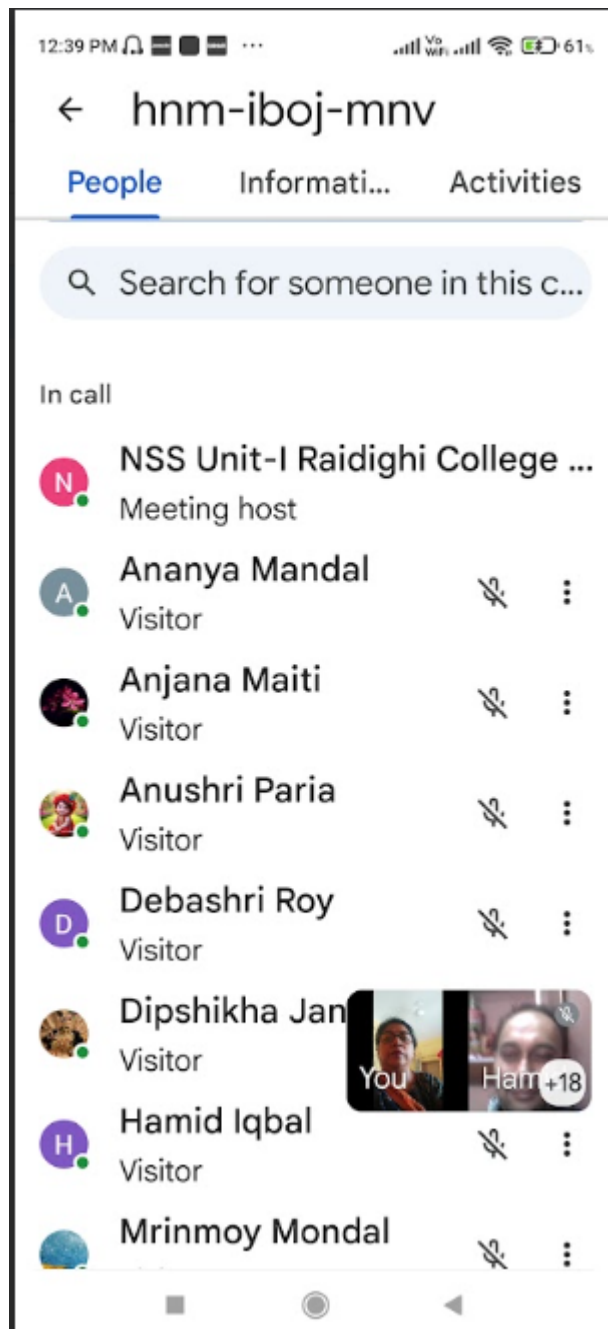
12:39 PM ··· Vo WiFi 61%

← hnm-iboj-mnv

People Informati... Activities

Search for someone in this c...

In call

N NSS Unit-I Raidighi College ...
Meeting host

A Ananya Mandal
Visitor

Anjana Maiti
Visitor

Anushri Paria
Visitor

D Debashri Roy
Visitor

Dipshikha Jan
Visitor

You Ham +18

H Hamid Iqbal
Visitor

Mrinmoy Mondal